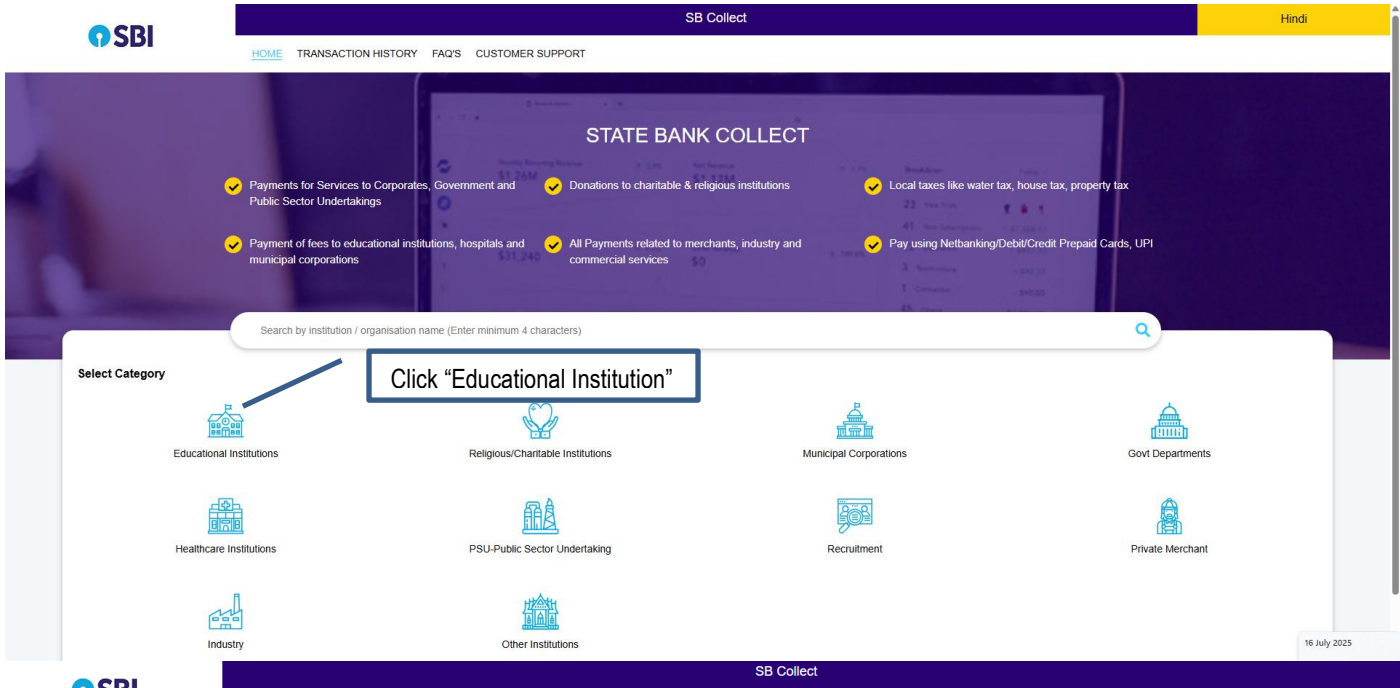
SBI

SB Collect

Hindi

HOME TRANSACTION HISTORY FAQ'S CUSTOMER SUPPORT

STATE BANK COLLECT

Payments for Services to Corporates, Government and Public Sector Undertakings

Donations to charitable & religious institutions

Local taxes like water tax, house tax, property tax

Payment of fees to educational institutions, hospitals and municipal corporations

All Payments related to merchants, industry and commercial services

Pay using Netbanking/Debit/Credit Prepaid Cards, UPI

Search by institution / organisation name (Enter minimum 4 characters)

Select Category

Click “Educational Institution”

Educational Institutions

Religious/Charitable Institutions

Municipal Corporations

Govt Departments

Healthcare Institutions

PSU-Public Sector Undertaking

Recruitment

Private Merchant

Industry

Other Institutions

16 July 2025

SBI

SB Collect